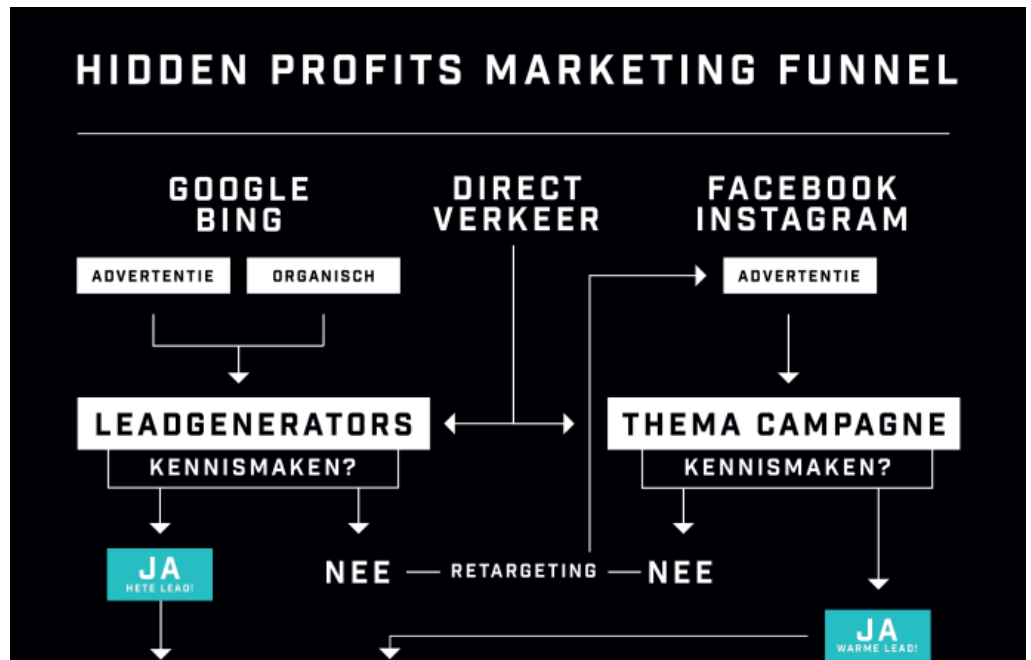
HIDDEN PROFITS MARKETING FUNNEL

GOOGLE BING

DIRECT VERKEER

FACEBOOK INSTAGRAM

ADVERTENTIE

ORGANISCH

ADVERTENTIE

LEADGENERATORS

THEMA CAMPAGNE

KENNISMAKEN?

KENNISMAKEN?

JA
HETE LEAD!

NEE — RETARGETING — NEE

JA
WARME LEAD!